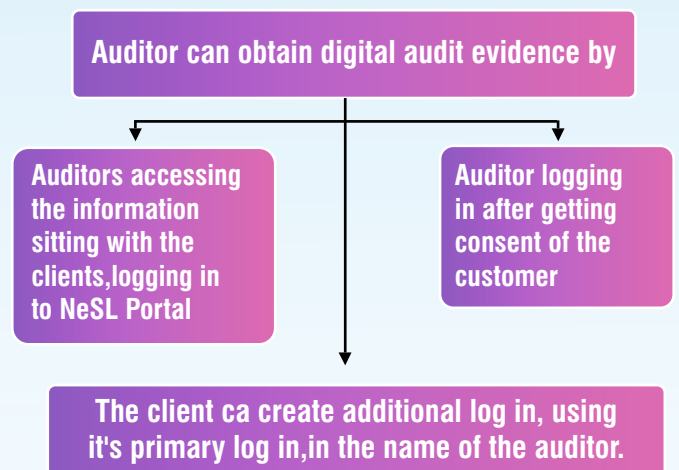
Auditor can obtain digital audit evidence by

Auditors accessing the information sitting with the clients,logging in to NeSL Portal

Auditor logging in after getting consent of the customer

The client ca create additional log in, using it's primary log in,in the name of the auditor.